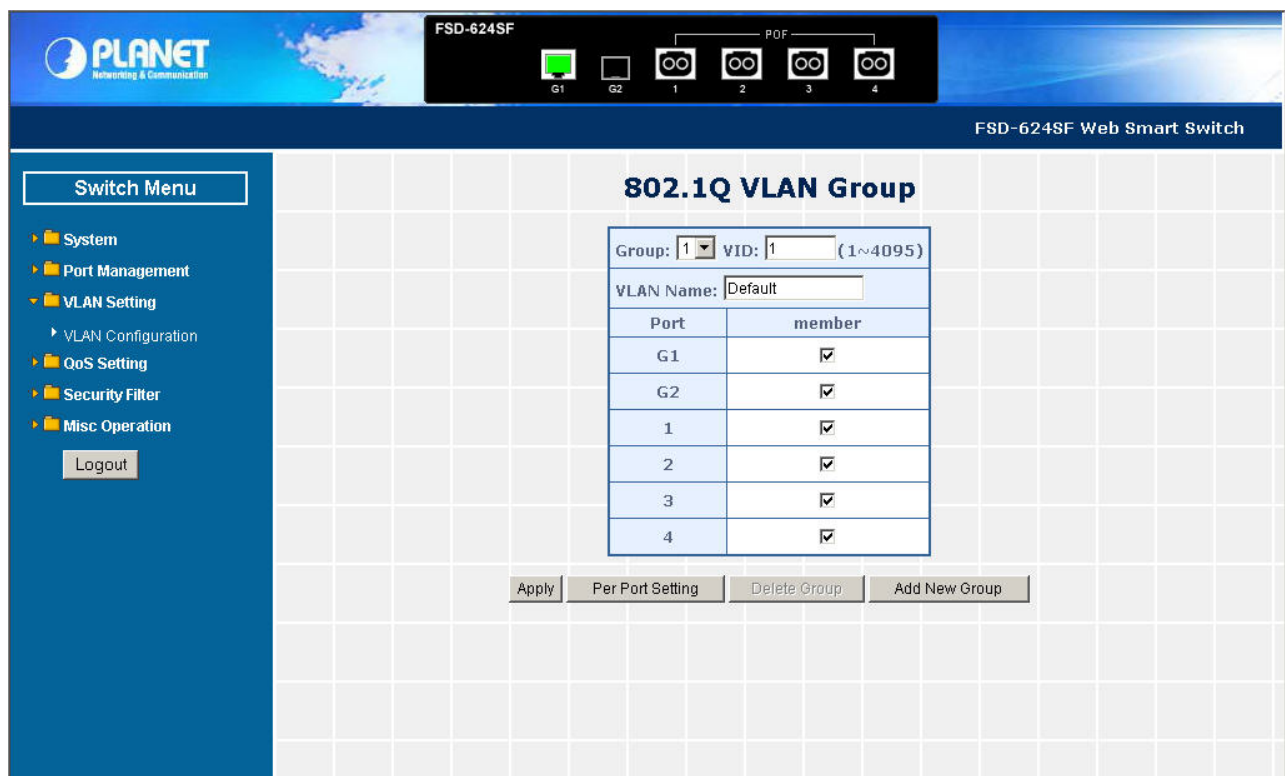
PLANET
Networking & Communication

FSD-624SF
POF
G1 G2 1 2 3 4

FSD-624SF Web Smart Switch

Switch Menu

System
Port Management
VLAN Setting
VLAN Configuration
QoS Setting
Security Filter
Misc Operation
Logout

802.1Q VLAN Group

Group: 1 VID: 1 (1~4095)

VLAN Name: Default

| Port | member |
|---|---|
| G1 | ☑ |
| G2 | ☑ |
| 1 | ☑ |
| 2 | ☑ |
| 3 | ☑ |
| 4 | ☑ |

Apply Per Port Setting Delete Group Add New Group